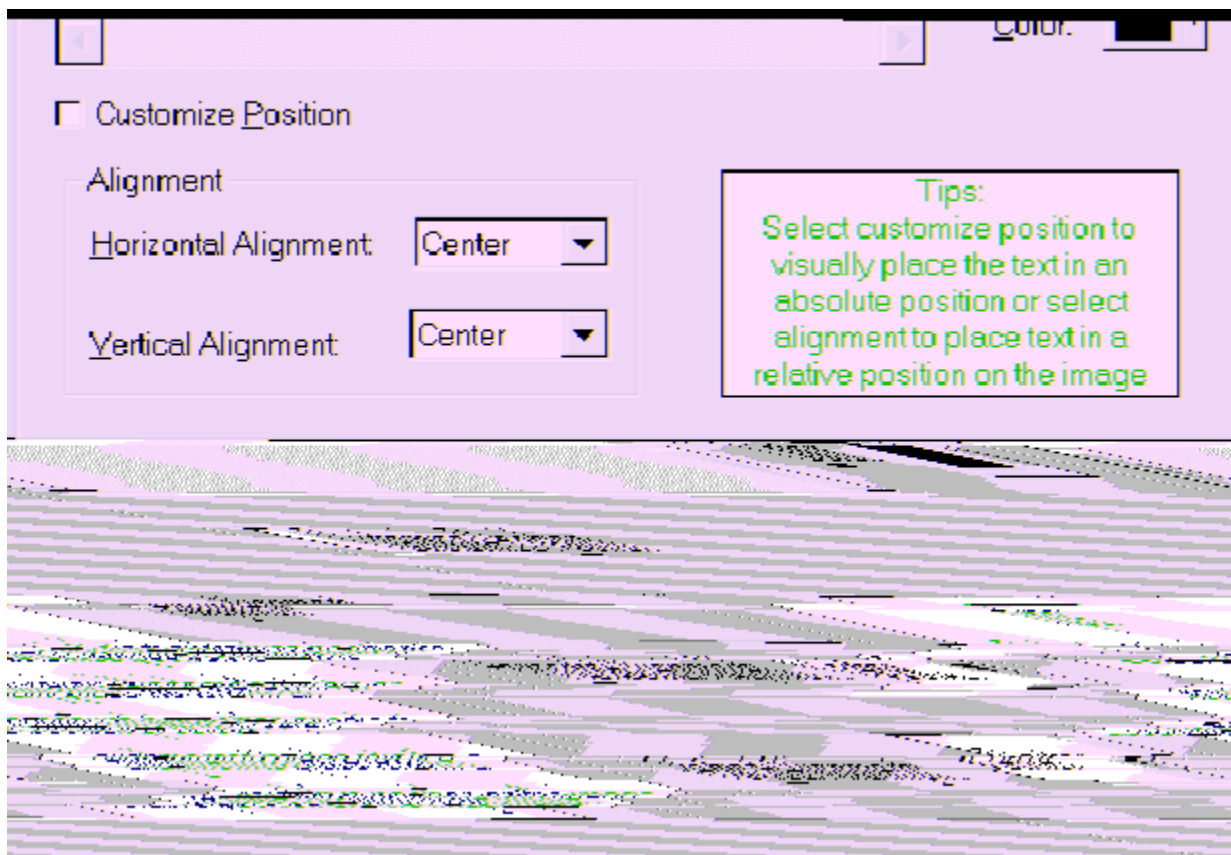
Color:

Customize Position

Alignment

Horizontal Alignment: Center

Vertical Alignment: Center

Tips:
Select customize position to visually place the text in an absolute position or select alignment to place text in a relative position on the image

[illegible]